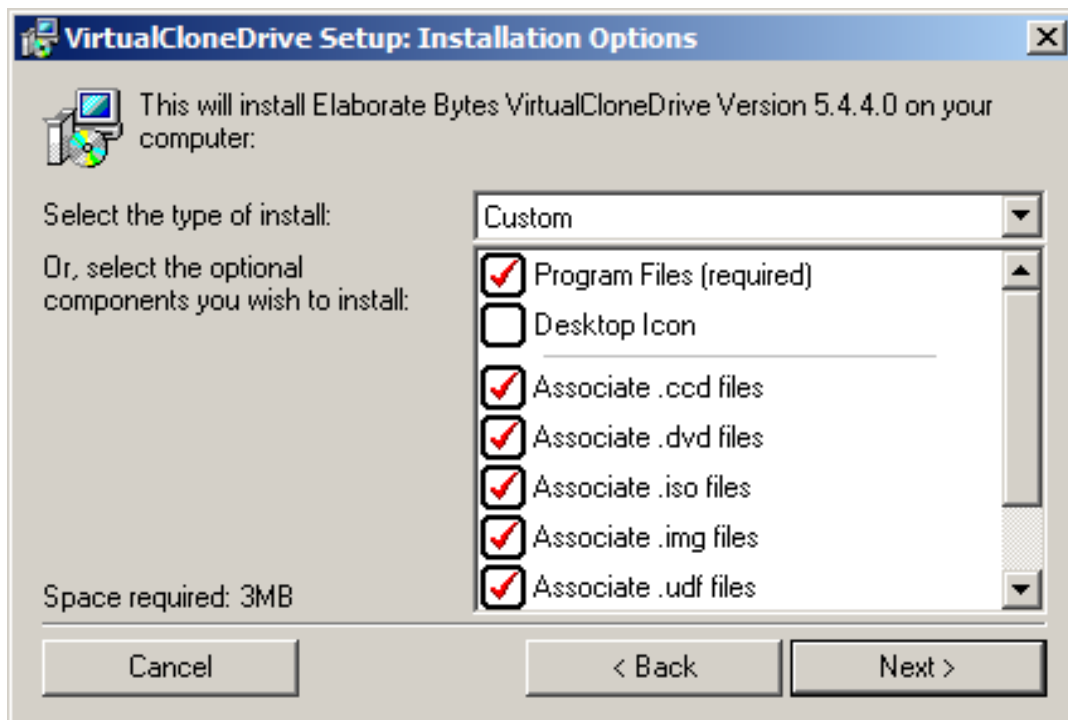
VirtualCloneDrive Setup: Installation Options

This will install Elaborate Bytes VirtualCloneDrive Version 5.4.4.0 on your computer:

Select the type of install:
Custom

Or, select the optional components you wish to install:

Program Files (required)
Desktop Icon
Associate .ccd files
Associate .dvd files
Associate .iso files
Associate .img files
Associate .udf files

Space required: 3MB

Cancel
< Back
Next >